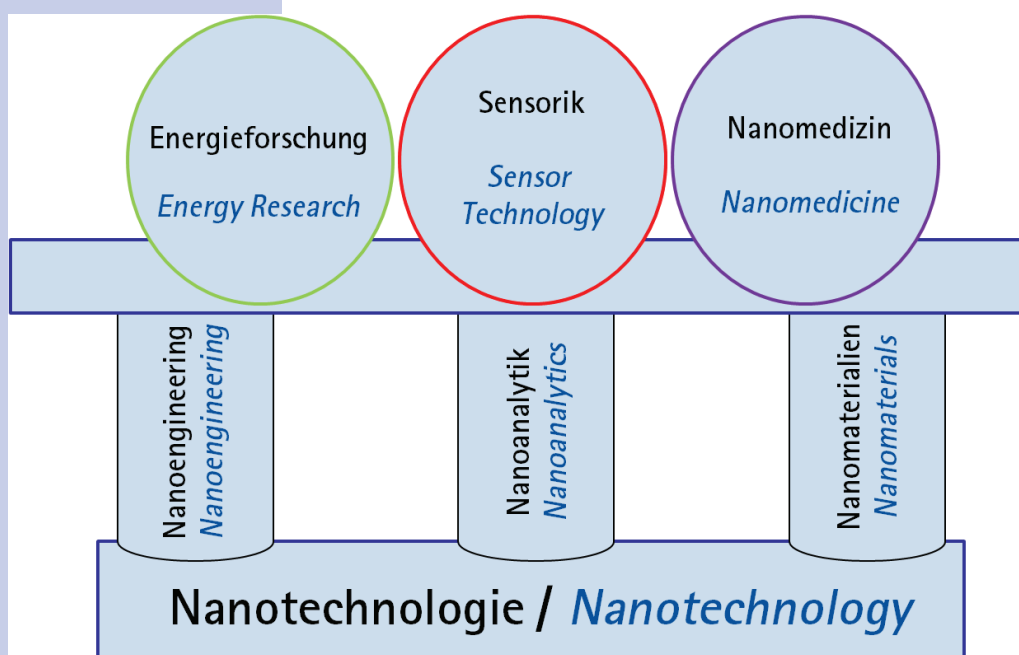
Energieforschung
Energy Research

Sensorik
Sensor Technology

Nanomedizin
Nanomedicine

Nanoengineering
Nanoengineering

Nanoanalytik
Nanoanalytics

Nanomaterialien
Nanomaterials

Nanotechnologie / Nanotechnology